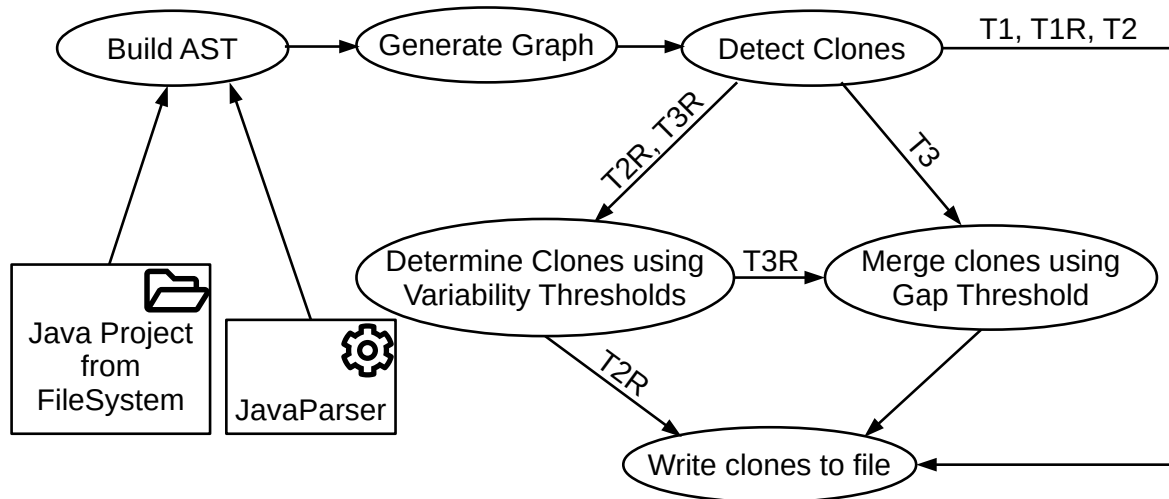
Build AST

Generate Graph

Detect Clones

T1, T1R, T2

T2R, T3R

T3

Determine Clones using Variability Thresholds

T3R

Merge clones using Gap Threshold

Java Project from FileSystem

JavaParser

T2R

Write clones to file